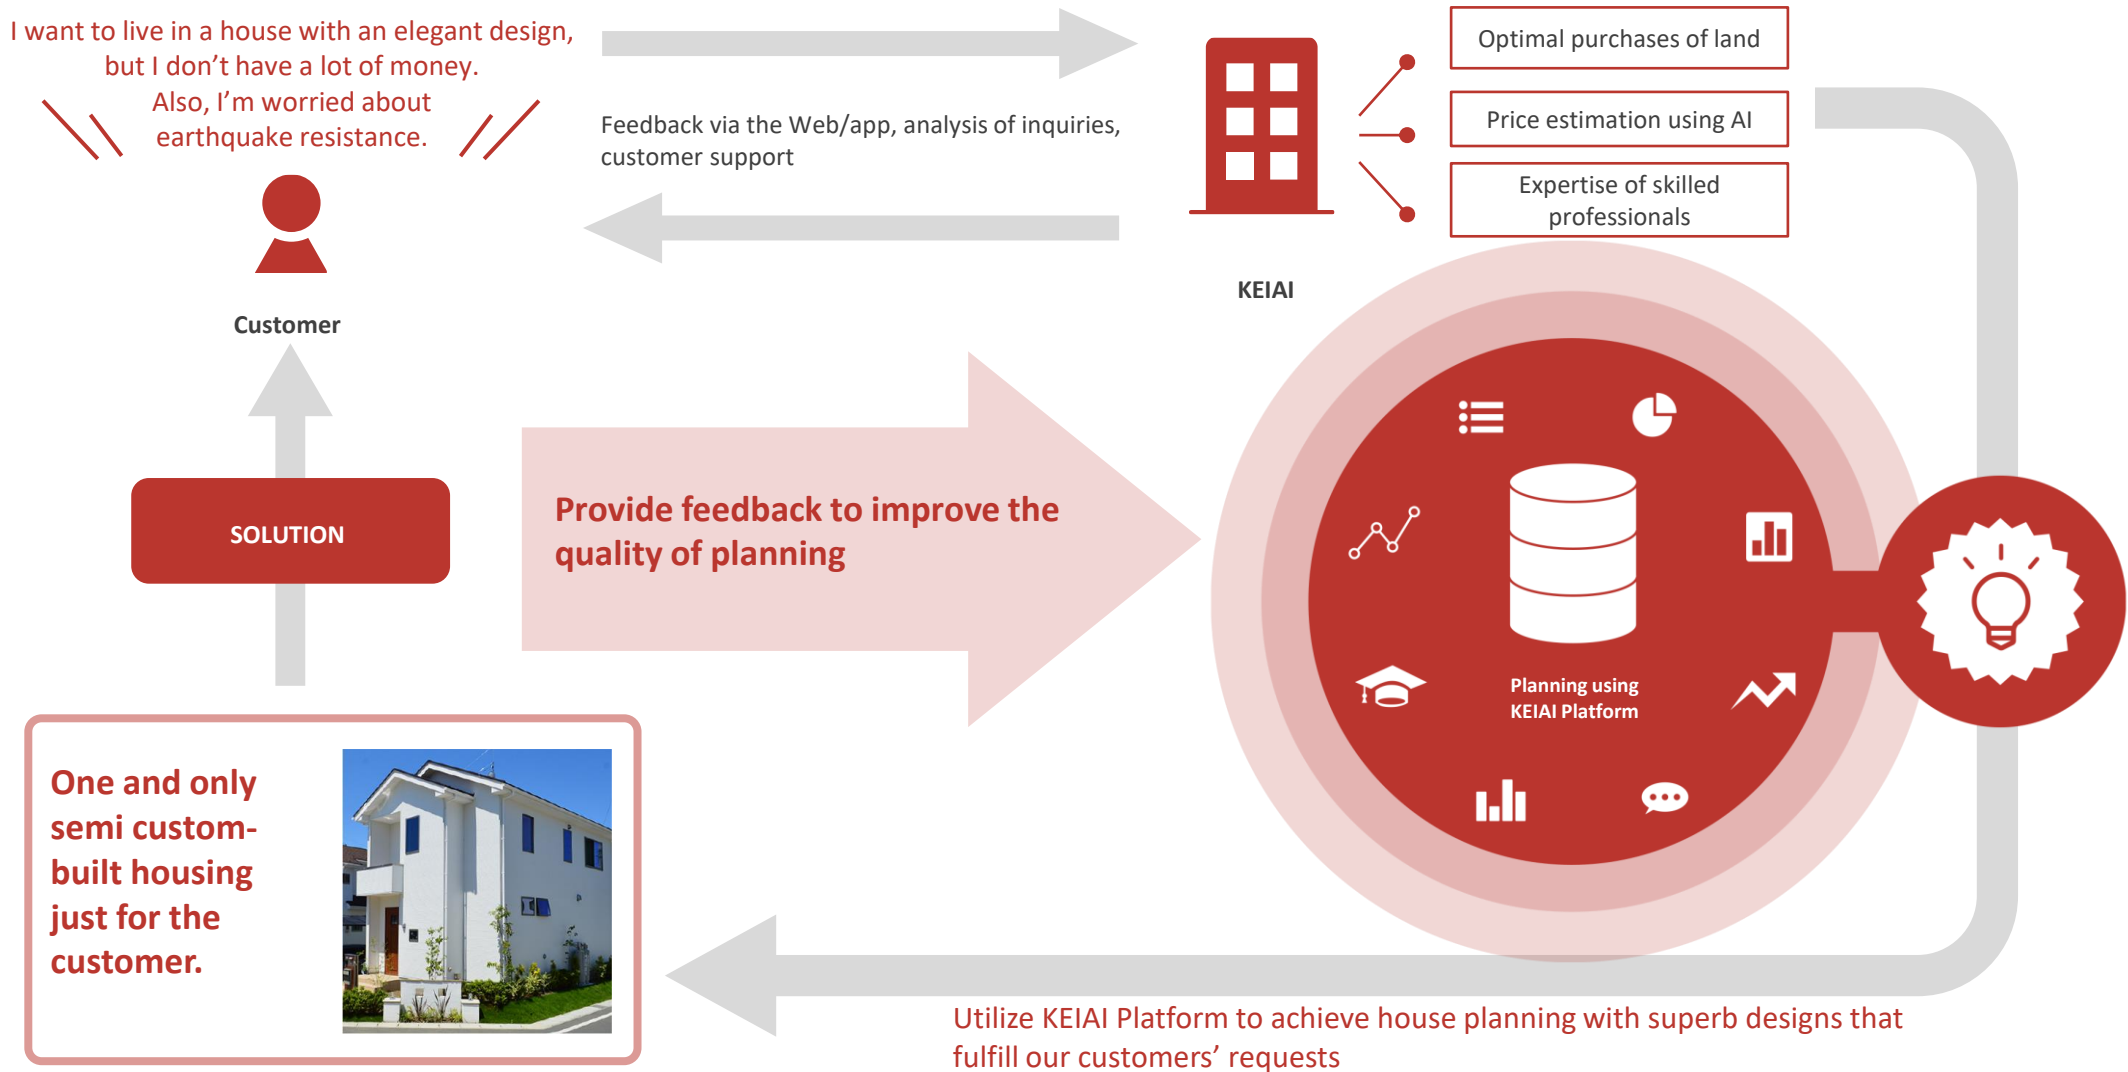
I want to live in a house with an elegant design, but I don’t have a lot of money. Also, I’m worried about earthquake resistance.

Customer

Feedback via the Web/app, analysis of inquiries, customer support

KEIAI

Optimal purchases of land

Price estimation using AI

Expertise of skilled professionals

SOLUTION

Provide feedback to improve the quality of planning

Planning using KEIAI Platform

One and only semi custom-built housing just for the customer.

Utilize KEIAI Platform to achieve house planning with superb designs that fulfill our customers’ requests